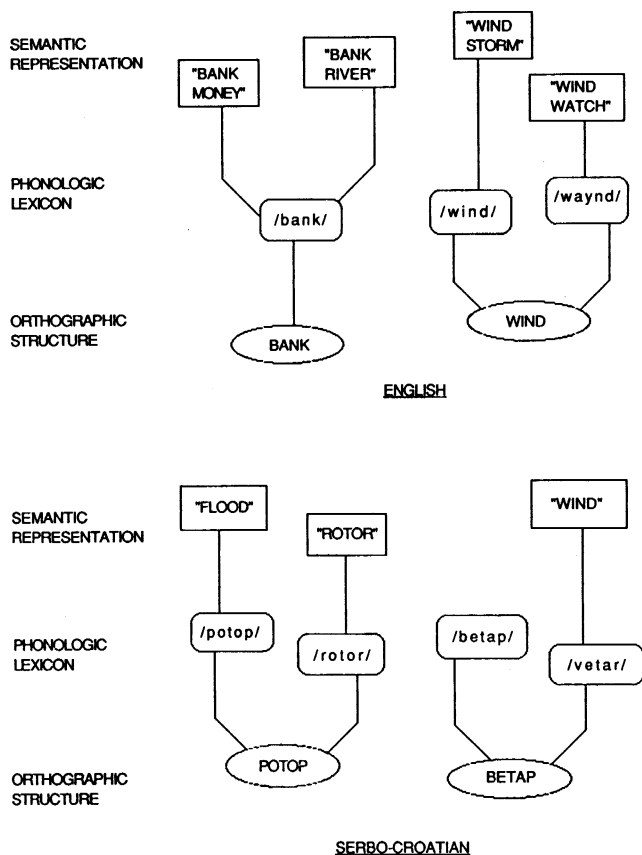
SEMANTIC REPRESENTATION

"BANK MONEY"

"BANK RIVER"

"WIND STORM"

"WIND WATCH"

PHONOLOGIC LEXICON

/bank/

/wind/

/waynd/

ORTHOGRAPHIC STRUCTURE

BANK

WIND

ENGLISH

SEMANTIC REPRESENTATION

"FLOOD"

"ROTOR"

"WIND"

PHONOLOGIC LEXICON

/potop/

/rotor/

/betap/

/vetar/

ORTHOGRAPHIC STRUCTURE

POTOP

BETAP

SERBO-CROATIAN